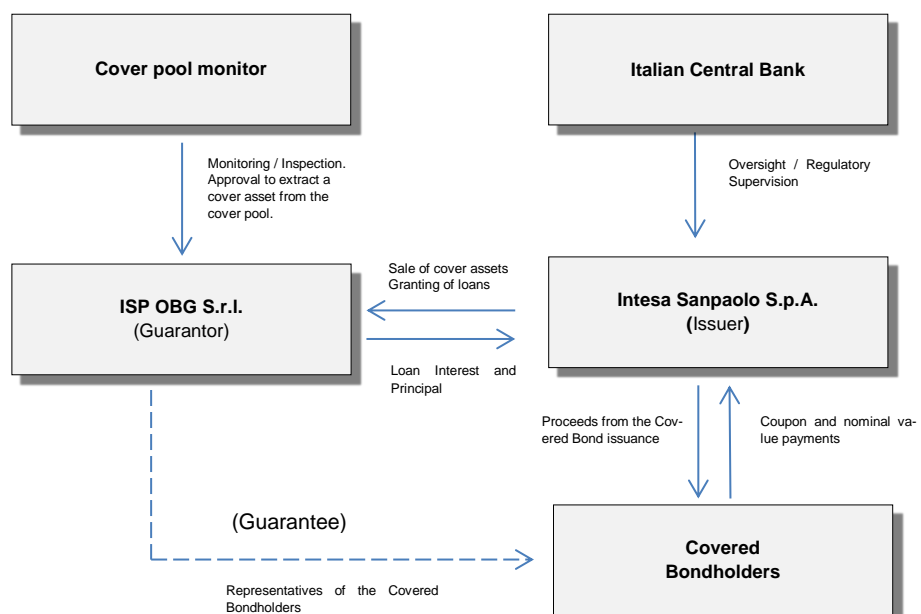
Cover pool monitor

Italian Central Bank

Monitoring / Inspection. Approval to extract a cover asset from the cover pool.

Oversight / Regulatory Supervision

Sale of cover assets
Granting of loans

ISP OBG S.r.l.
(Guarantor)

Intesa Sanpaolo S.p.A.
(Issuer)

Loan Interest and Principal

Proceeds from the Covered Bond issuance

Coupon and nominal value payments

(Guarantee)

Covered Bondholders

Representatives of the Covered Bondholders